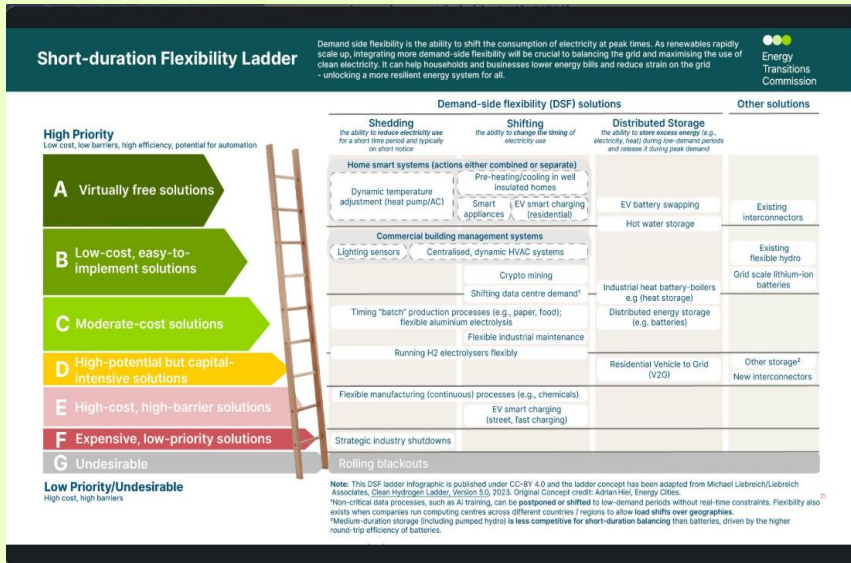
Short-duration Flexibility Ladder

Demand side flexibility is the ability to shift the consumption of electricity at peak times. As renewables rapidly scale up, integrating more demand-side flexibility will be crucial to balancing the grid and maximising the use of clean electricity. It can help households and businesses lower energy bills and reduce strain on the grid - unlocking a more resilient energy system for all.

Energy Transitions Commission

Demand-side flexibility (DSF) solutions

Other solutions

Shedding
the ability to reduce electricity use for a short time period and typically on short notice

Shifting
the ability to change the timing of electricity use

Distributed Storage
the ability to store excess energy (e.g., electricity, heat) during low-demand periods and release it during peak demand

High Priority
Low cost, low barriers, high efficiency, potential for automation

A Virtually free solutions

B Low-cost, easy-to-implement solutions

C Moderate-cost solutions

D High-potential but capital-intensive solutions

E High-cost, high-barrier solutions

F Expensive, low-priority solutions

G Undesirable

Low Priority/Undesirable
High cost, high barriers

Home smart systems (actions either combined or separate)

Dynamic temperature adjustment (heat pump/AC)

Pre-heating/cooling in well insulated homes

Smart appliances

EV smart charging (residential)

EV battery swapping

Hot water storage

Existing interconnectors

Commercial building management systems

Lighting sensors

Centralised, dynamic HVAC systems

Existing flexible hydro

Grid scale lithium-ion batteries

Crypto mining

Shifting data centre demand¹

Industrial heat battery-boilers e.g (heat storage)

Timing "batch" production processes (e.g., paper, food); flexible aluminium electrolysis

Distributed energy storage (e.g. batteries)

Flexible industrial maintenance

Running H2 electrolysers flexibly

Residential Vehicle to Grid (V2G)

Other storage²

New interconnectors

Flexible manufacturing (continuous) processes (e.g., chemicals)

EV smart charging (street, fast charging)

Strategic industry shutdowns

Rolling blackouts

Note: This DSF ladder infographic is published under CC-BY 4.0 and the ladder concept has been adapted from Michael Liebreich/Liebreich Associates, Clean Hydrogen Ladder, Version 5.0, 2023. Original Concept credit: Adrian Hiel, Energy Cities.
¹Non-critical data processes, such as AI training, can be postponed or shifted to low-demand periods without real-time constraints. Flexibility also exists when companies run computing centres across different countries / regions to allow load shifts over geographies.
²Medium-duration storage (including pumped hydro) is less competitive for short-duration balancing than batteries, driven by the higher round-trip efficiency of batteries.